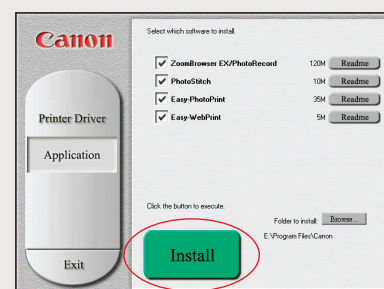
Canon

Printer Driver

Application

Exit

Select which software to install.

ZoomBrowser EX/PhotoRecord 120M Readme

PhotoStitch 10M Readme

Easy-PhotoPrint 35M Readme

Easy-WebPrint 5M Readme

Click the button to execute.

Folder to install: Browse...

E:\Program Files\Canon

Install